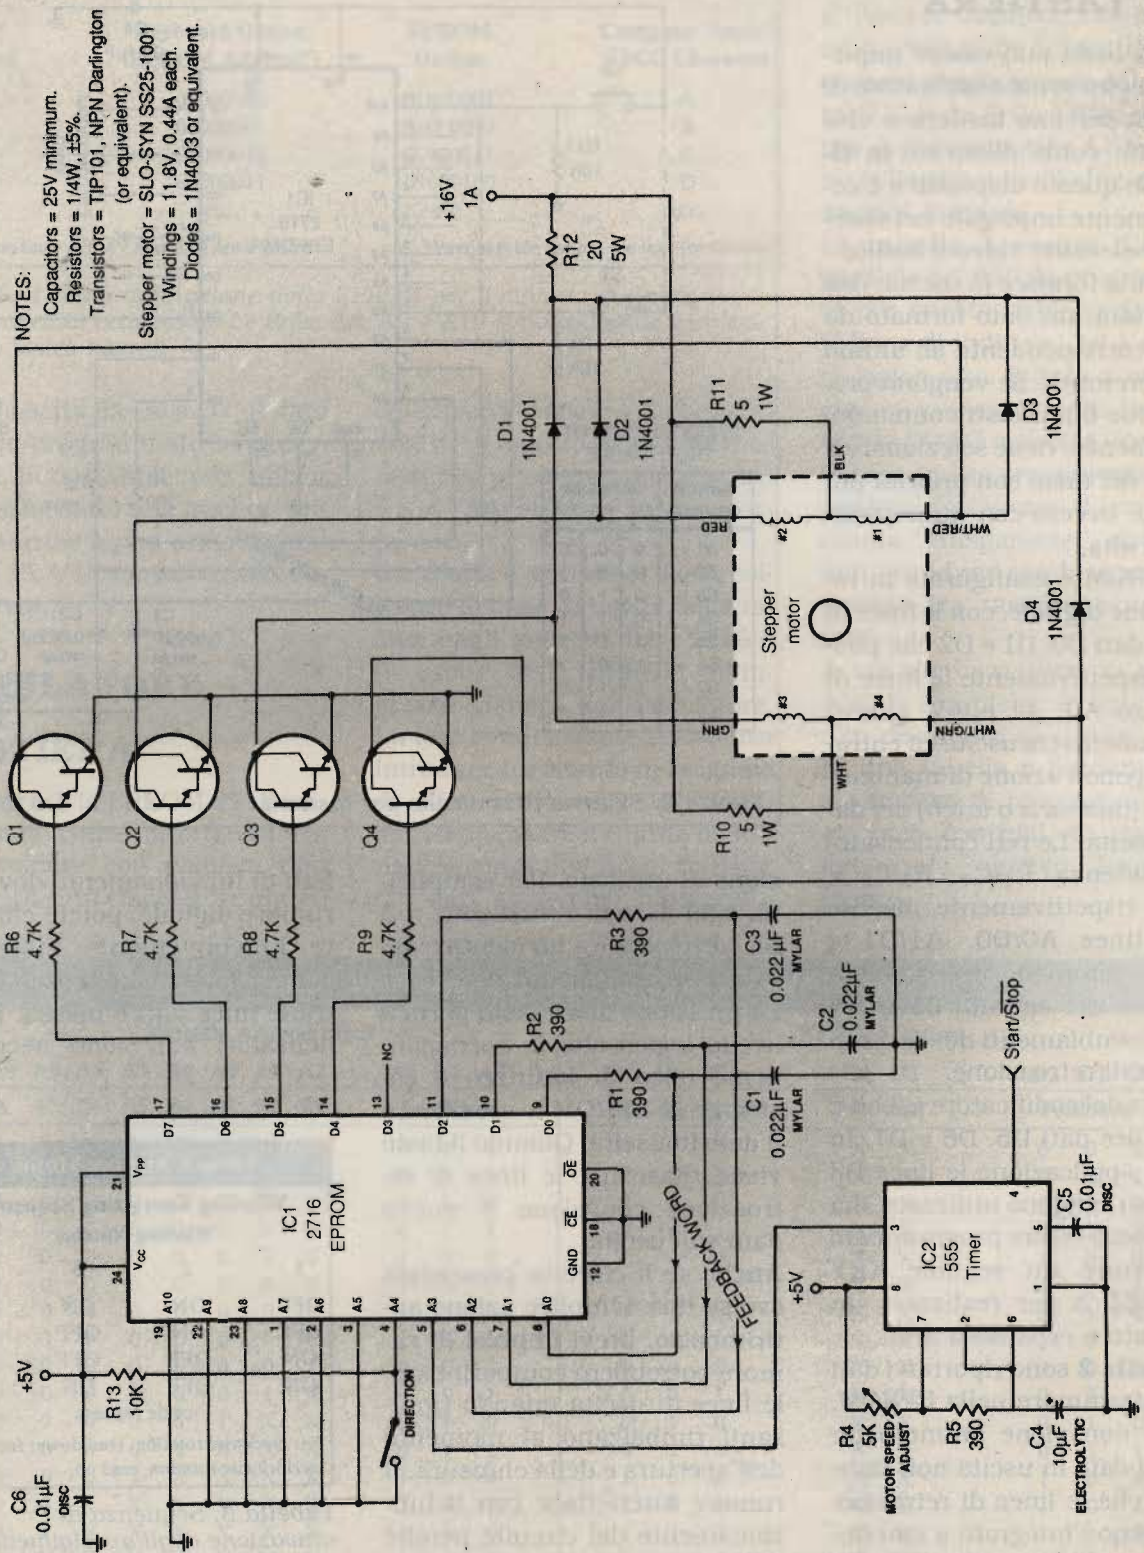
NOTES:
Capacitors = 25V minimum.
Resistors = 1/4W, ±5%.
Transistors = TIP101, NPN Darlington (or equivalent).
Stepper motor = SLO-SYN SS25-1001
Windings = 11.8V, 0.44A each.
Diodes = 1N4003 or equivalent.

+16V
1A

R12
20
5W

D1
1N4001

D2
1N4001

R11
5
1W

BLK

D3
1N4001

RED

#2

#1

WHT/RED

Stepper motor

D4
1N4001

GRN

#3

#4

WHT/GRN

WHT

R10
5
1W

Q1

Q2

Q3

Q4

R6
4.7K

R7
4.7K

R8
4.7K

R9
4.7K

R3
390

C3
0.022µF
MYLAR

R2
390

C2
0.022µF
MYLAR

Start/$\overline{Stop}$

R1
390

C1
0.022µF
MYLAR

17 D7
16 D6
15 D5
14 D4
13 D3
NC
11 D2
10 D1
9 D0

21 $V_{PP}$
24 $V_{CC}$

IC1
2716
EPROM

20 $\overline{OE}$
18 $\overline{CE}$
12 GND

FEEDBACK WORD

19 A10
22 A9
23 A8
1 A7
2 A6
3 A5
4 A4
5 A3
6 A2
7 A1
8 A0

+5V

R13
10K

DIRECTION

C6
0.01µF
DISC

+5V

8
4
3
7
2
6
5

IC2
555
Timer

C5
0.01µF
DISC

R4
5K
MOTOR SPEED ADJUST

R5
390

C4
10µF
ELECTROLYTIC